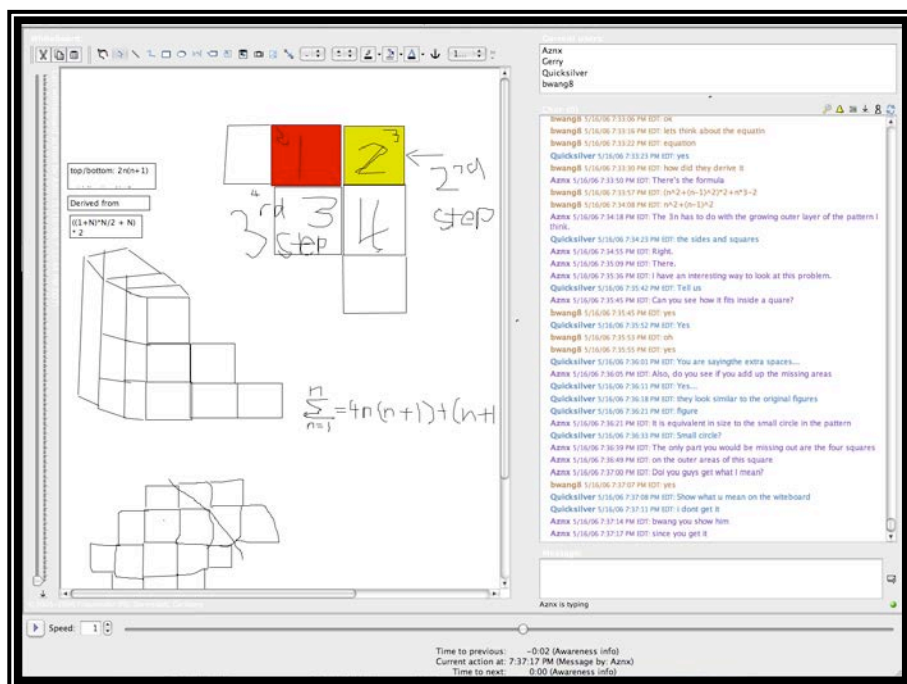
Whiteboard

Current users
Aznx
Gerry
Quicksilver
bwang8

Chat (0)

top/bottom: 2n(n+1)

Derived from

((1+N)*N/2 + N) * 2

1
2
3
4
4
3rd step
2nd step

$\sum_{n=1}^{n} = 4n(n+1) + (n+1$

bwang8 5/16/06 7:33:06 PM EDT: ok
bwang8 5/16/06 7:33:16 PM EDT: lets think about the equatin
bwang8 5/16/06 7:33:22 PM EDT: equation
Quicksilver 5/16/06 7:33:23 PM EDT: yes
bwang8 5/16/06 7:33:30 PM EDT: how did they derive it
Aznx 5/16/06 7:33:50 PM EDT: There's the formula
bwang8 5/16/06 7:33:57 PM EDT: (n^2+(n-1)^2)*2+n*3-2
bwang8 5/16/06 7:34:08 PM EDT: n^2+(n-1)^2
Aznx 5/16/06 7:34:18 PM EDT: The 3n has to do with the growing outer layer of the pattern I think.
Quicksilver 5/16/06 7:34:23 PM EDT: the sides and squares
Aznx 5/16/06 7:34:55 PM EDT: Right.
Aznx 5/16/06 7:35:09 PM EDT: There.
Aznx 5/16/06 7:35:36 PM EDT: I have an interesting way to look at this problem.
Quicksilver 5/16/06 7:35:42 PM EDT: Tell us
Aznx 5/16/06 7:35:45 PM EDT: Can you see how it fits inside a quare?
bwang8 5/16/06 7:35:45 PM EDT: yes
Quicksilver 5/16/06 7:35:52 PM EDT: Yes
bwang8 5/16/06 7:35:53 PM EDT: oh
bwang8 5/16/06 7:35:55 PM EDT: yes
Quicksilver 5/16/06 7:36:01 PM EDT: You are sayingthe extra spaces...
Aznx 5/16/06 7:36:05 PM EDT: Also, do you see if you add up the missing areas
Quicksilver 5/16/06 7:36:11 PM EDT: Yes...
Quicksilver 5/16/06 7:36:18 PM EDT: they look similar to the original figures
Quicksilver 5/16/06 7:36:21 PM EDT: figure
Aznx 5/16/06 7:36:21 PM EDT: It is equivalent in size to the small circle in the pattern
Quicksilver 5/16/06 7:36:33 PM EDT: Small circle?
Aznx 5/16/06 7:36:39 PM EDT: The only part you would be missing out are the four squares
Aznx 5/16/06 7:36:49 PM EDT: on the outer areas of this square
Aznx 5/16/06 7:37:00 PM EDT: Dol you guys get what I mean?
bwang8 5/16/06 7:37:07 PM EDT: yes
Quicksilver 5/16/06 7:37:08 PM EDT: Show what u mean on the witeboard
Quicksilver 5/16/06 7:37:11 PM EDT: i dont get it
Aznx 5/16/06 7:37:14 PM EDT: bwang you show him
Aznx 5/16/06 7:37:17 PM EDT: since you get it

Message

Aznx is typing

Speed: 1

Time to previous: -0:02 (Awareness info)
Current action at: 7:37:17 PM (Message by: Aznx)
Time to next: 0:00 (Awareness info)